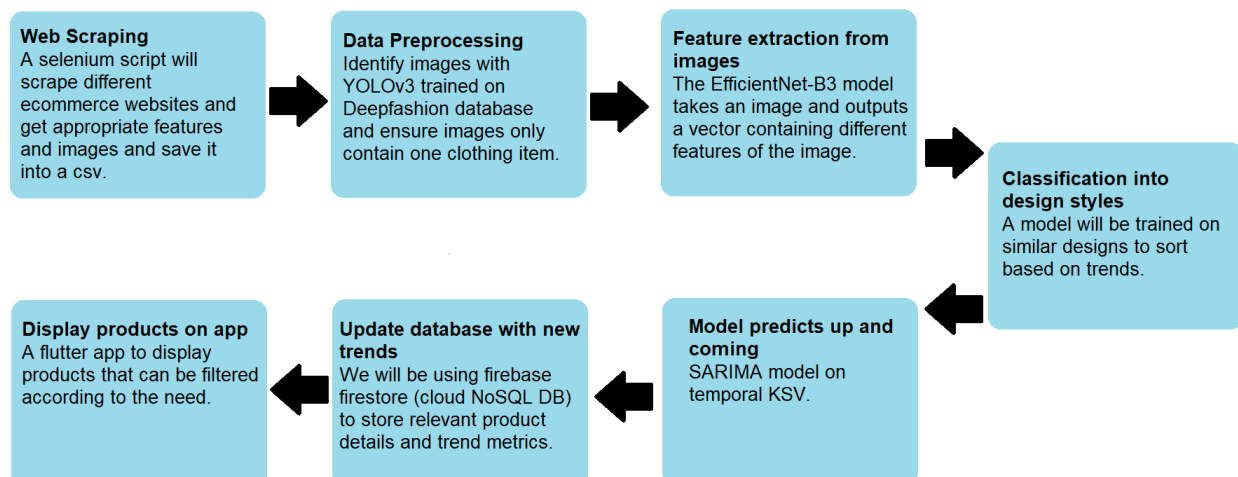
**Web Scraping**
A selenium script will scrape different ecommerce websites and get appropriate features and images and save it into a csv.

**Data Preprocessing**
Identify images with YOLOv3 trained on Deepfashion database and ensure images only contain one clothing item.

**Feature extraction from images**
The EfficientNet-B3 model takes an image and outputs a vector containing different features of the image.

**Classification into design styles**
A model will be trained on similar designs to sort based on trends.

**Model predicts up and coming**
SARIMA model on temporal KSV.

**Update database with new trends**
We will be using firebase firestore (cloud NoSQL DB) to store relevant product details and trend metrics.

**Display products on app**
A flutter app to display products that can be filtered according to the need.